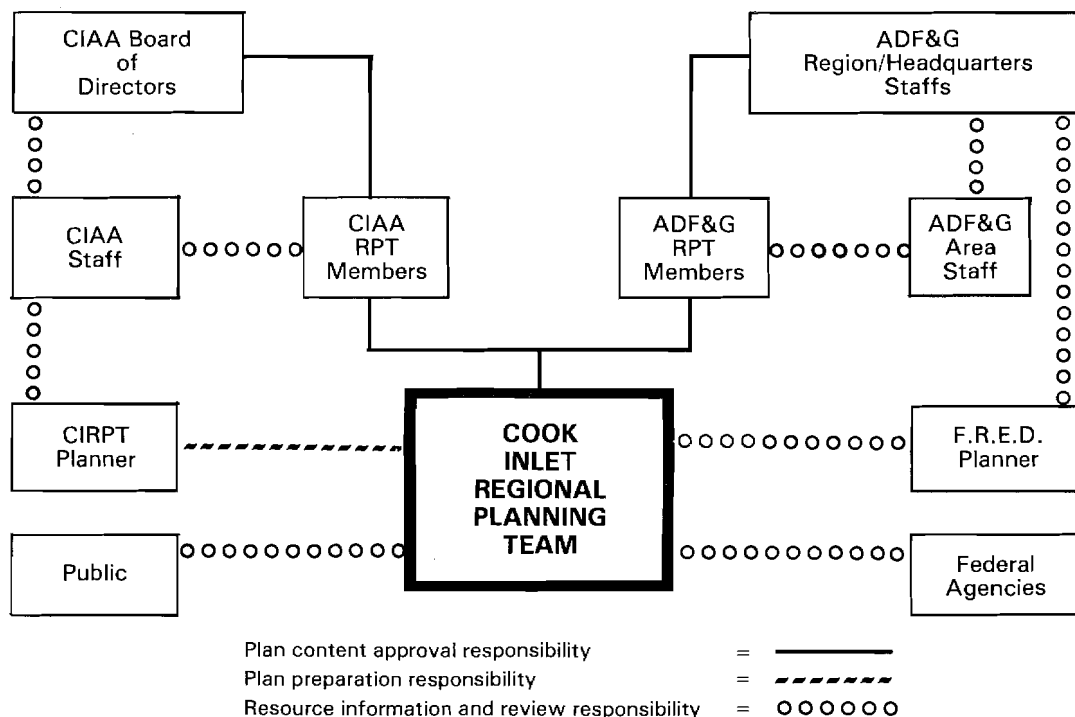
CIAA Board of Directors

ADF&G Region/Headquarters Staffs

CIAA Staff

CIAA RPT Members

ADF&G RPT Members

ADF&G Area Staff

CIRPT Planner

COOK INLET REGIONAL PLANNING TEAM

F.R.E.D. Planner

Public

Federal Agencies

Plan content approval responsibility =
Plan preparation responsibility =
Resource information and review responsibility = OOOOOO